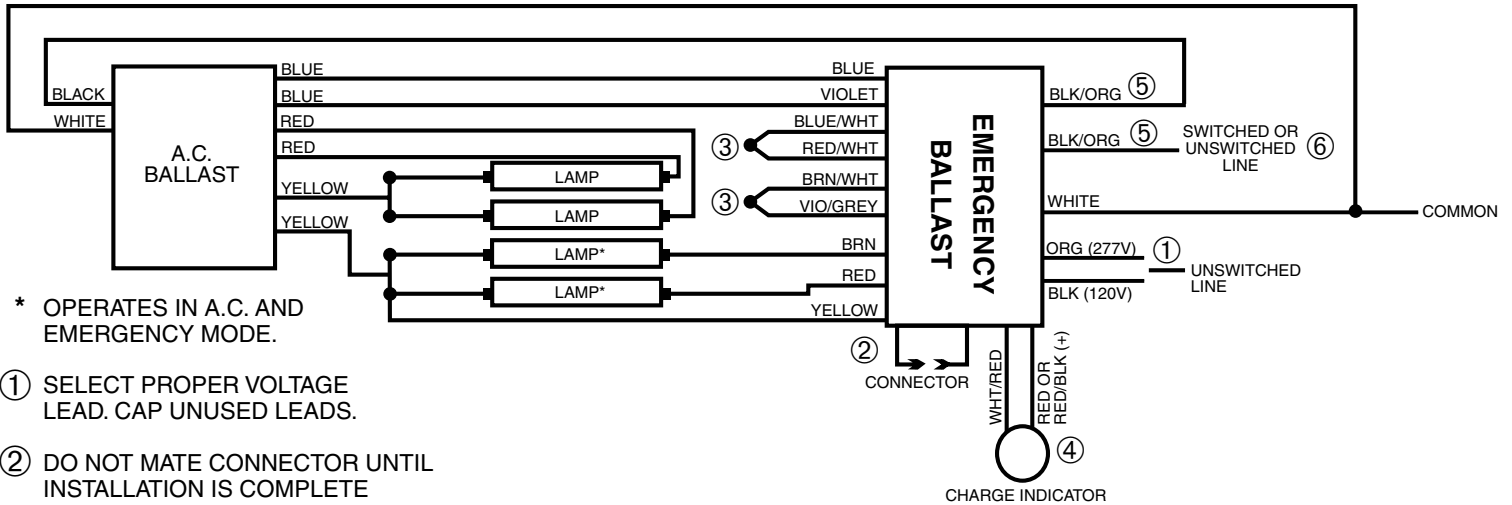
BLACK
WHITE
A.C. BALLAST
BLUE
BLUE
RED
RED
YELLOW
YELLOW
LAMP
LAMP
LAMP*
LAMP*
BLUE
VIOLET
③ BLUE/WHT
RED/WHT
③ BRN/WHT
VIO/GREY
BRN
RED
YELLOW
EMERGENCY BALLAST
BLK/ORG ⑤
BLK/ORG ⑤
SWITCHED OR UNSWITCHED LINE ⑥
WHITE
COMMON
ORG (277V) ①
BLK (120V)
UNSWITCHED LINE
② CONNECTOR
WHT/RED
RED OR RED/BLK (+)
④
CHARGE INDICATOR

* OPERATES IN A.C. AND EMERGENCY MODE.

① SELECT PROPER VOLTAGE LEAD. CAP UNUSED LEADS.

② DO NOT MATE CONNECTOR UNTIL INSTALLATION IS COMPLETE